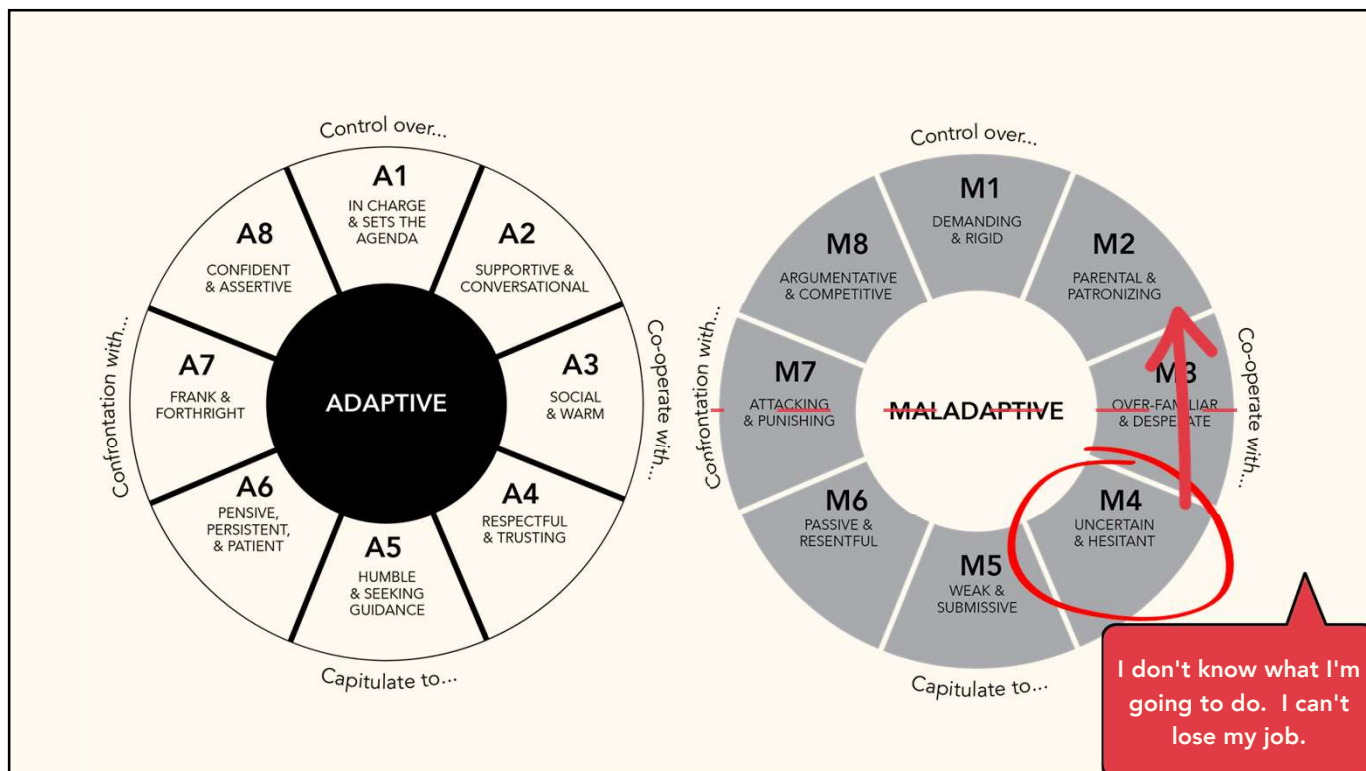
Control over...

Co-operate with...

Capitulate to...

Confrontation with...

ADAPTIVE

A1
IN CHARGE & SETS THE AGENDA

A2
SUPPORTIVE & CONVERSATIONAL

A3
SOCIAL & WARM

A4
RESPECTFUL & TRUSTING

A5
HUMBLE & SEEKING GUIDANCE

A6
PENSIVE, PERSISTENT, & PATIENT

A7
FRANK & FORTHRIGHT

A8
CONFIDENT & ASSERTIVE

Control over...

Co-operate with...

Capitulate to...

Confrontation with...

MALADAPTIVE

M1
DEMANDING & RIGID

M2
PARENTAL & PATRONIZING

M3
OVER-FAMILIAR & DESPERATE

M4
UNCERTAIN & HESITANT

M5
WEAK & SUBMISSIVE

M6
PASSIVE & RESENTFUL

M7
ATTACKING & PUNISHING

M8
ARGUMENTATIVE & COMPETITIVE

I don't know what I'm going to do. I can't lose my job.